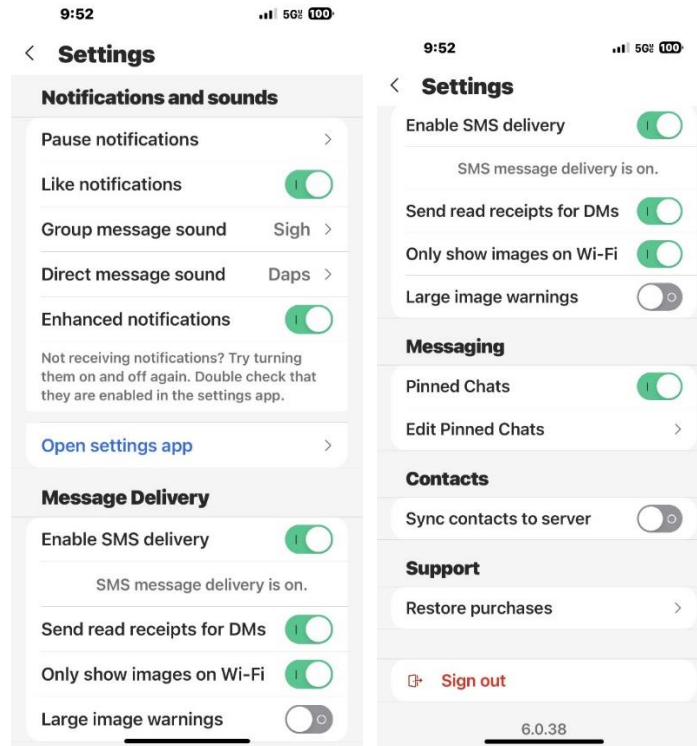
9:52 5G 100

Settings

Notifications and sounds

Pause notifications

Like notifications

Group message sound Sigh

Direct message sound Daps

Enhanced notifications

Not receiving notifications? Try turning them on and off again. Double check that they are enabled in the settings app.

Open settings app

Message Delivery

Enable SMS delivery

SMS message delivery is on.

Send read receipts for DMs

Only show images on Wi-Fi

Large image warnings

9:52 5G 100

Settings

Enable SMS delivery

SMS message delivery is on.

Send read receipts for DMs

Only show images on Wi-Fi

Large image warnings

Messaging

Pinned Chats

Edit Pinned Chats

Contacts

Sync contacts to server

Support

Restore purchases

Sign out

6.0.38